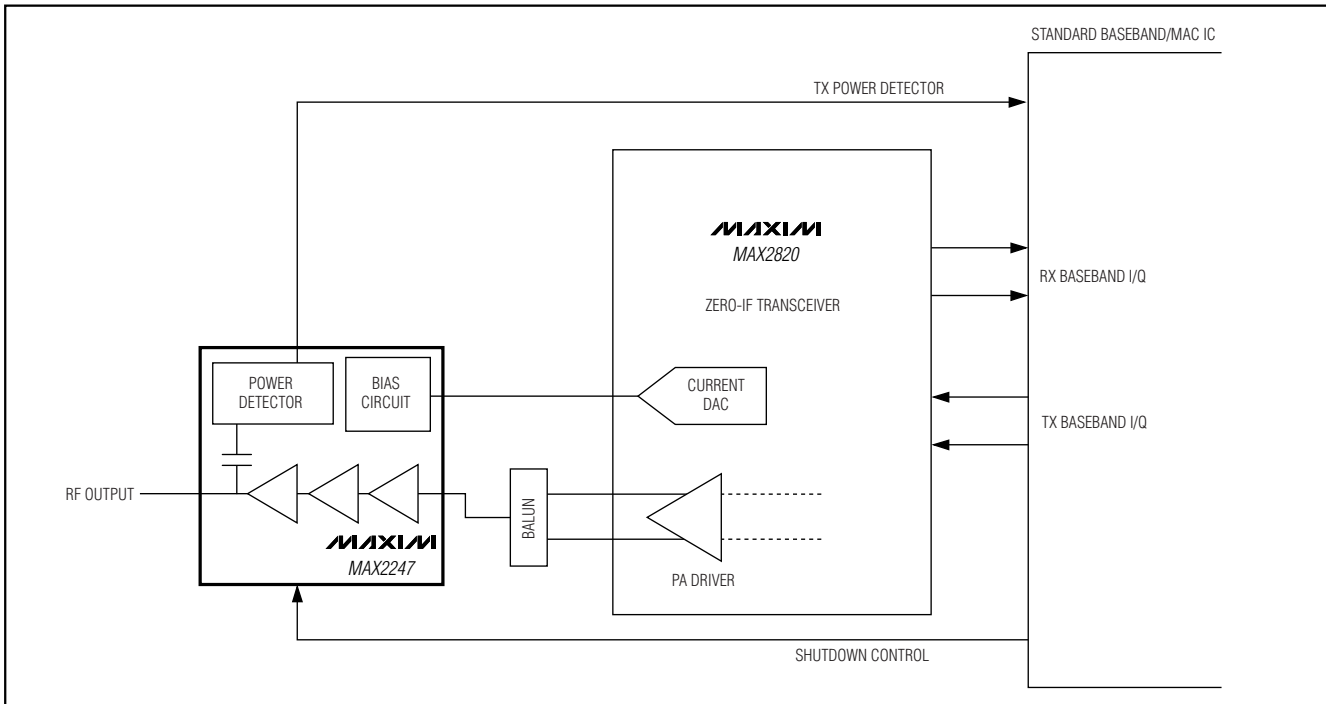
STANDARD BASEBAND/MAC IC

TX POWER DETECTOR

MAXIM
MAX2820

ZERO-IF TRANSCEIVER

RX BASEBAND I/Q

POWER DETECTOR

BIAS CIRCUIT

CURRENT DAC

TX BASEBAND I/Q

RF OUTPUT

BALUN

MAXIM
MAX2247

PA DRIVER

SHUTDOWN CONTROL